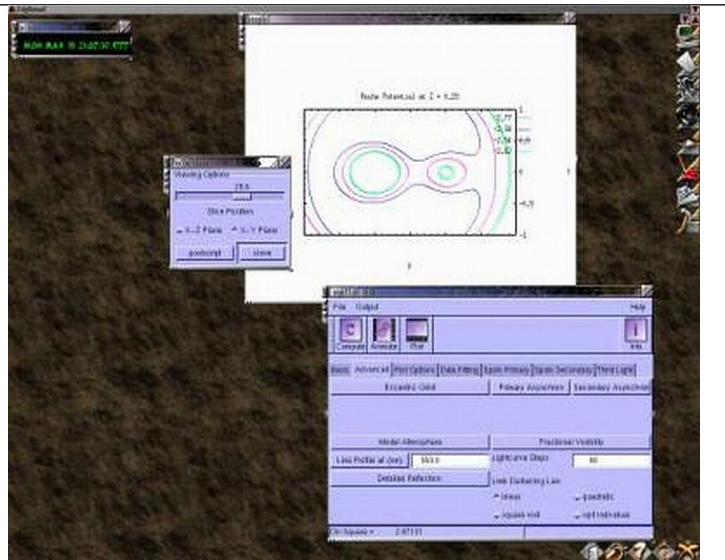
Roche Potential at Z = 0.20

-2.77
-3.18
-3.84
-3.82

1
0.5
-0.5
-1

Viewing Options
25.6
Slice Position
X-Z Plane
X-Y Plane
postscript
close

File Output
Help
Compute
Animate
Plot
Info

Basic
Advanced
Plot Options
Data Fitting
Spots Primary
Spots Secondary
Third Light

Eccentric Orbit
Primary Asynchron
Secondary Asynchron

Model Atmosphere
Fractional Visibility
Line Profiles at (nm)
553.0
Lightcurve Steps
80
Detailed Reflection
Limb Darkening Law
linear
quadratic
square root
opt individual

Chi Square =
2.97131